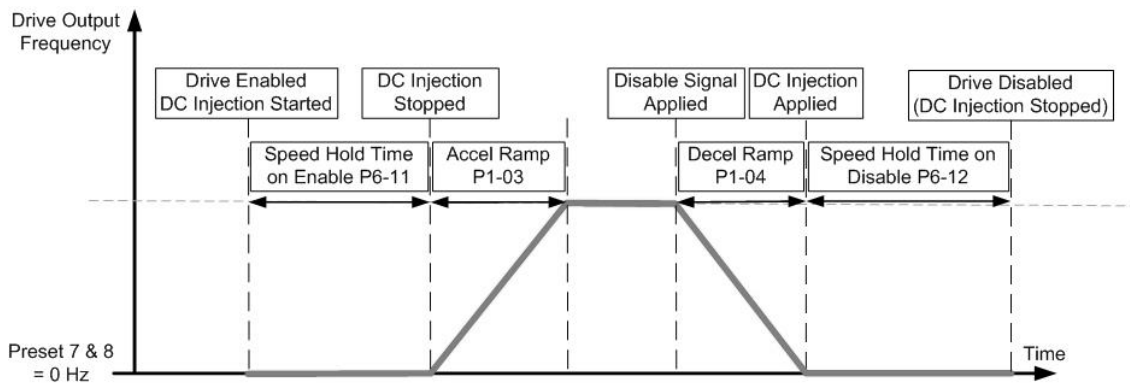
Drive Output Frequency

Drive Enabled DC Injection Started

DC Injection Stopped

Disable Signal Applied

DC Injection Applied

Drive Disabled (DC Injection Stopped)

Speed Hold Time on Enable P6-11

Accel Ramp P1-03

Decel Ramp P1-04

Speed Hold Time on Disable P6-12

Preset 7 & 8 = 0 Hz

Time